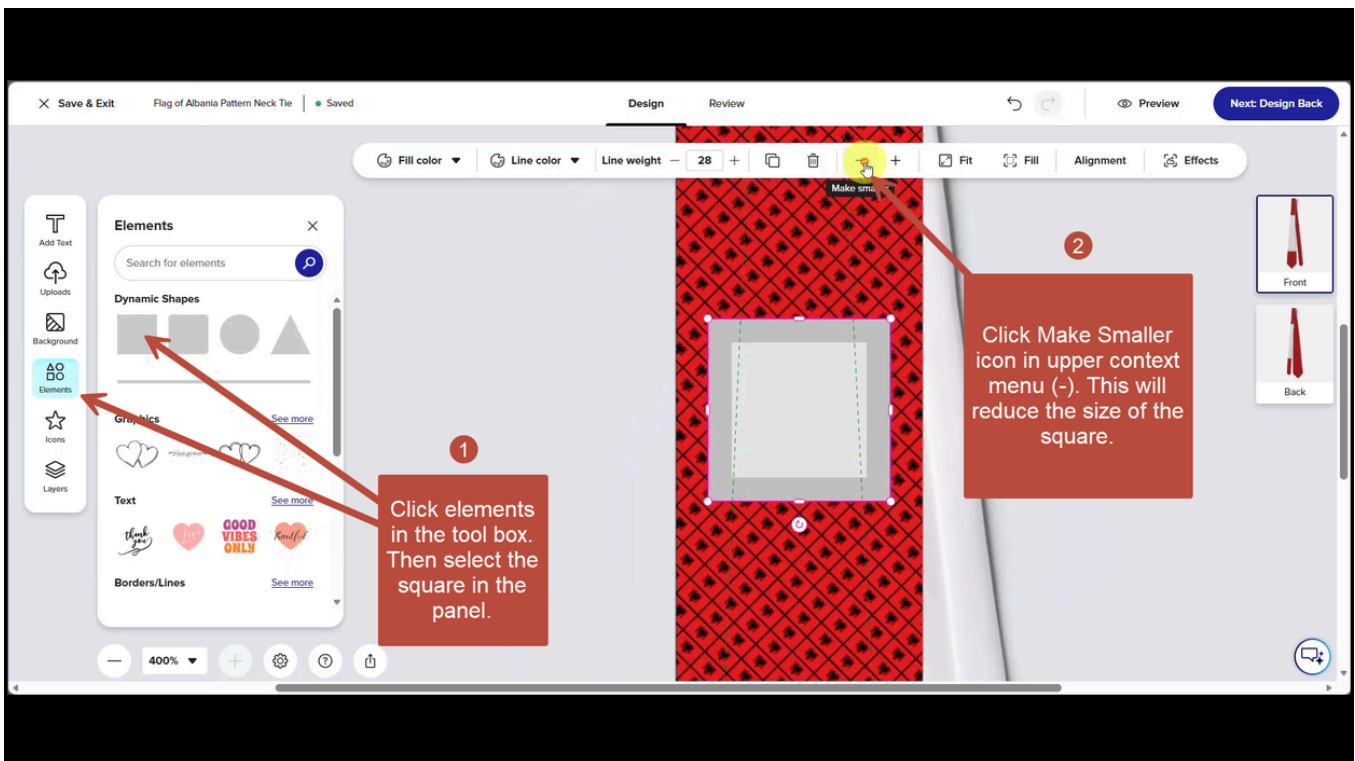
Save & Exit Flag of Albania Pattern Neck Tie • Saved

Design Review

Preview Next: Design Back

Fill color Line color Line weight – 28 + Fit Fill Alignment Effects

Make sma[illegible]

Add Text
Uploads
Background
Elements
Icons
Layers

Elements

Search for elements

Dynamic Shapes

Graphics See more

Text See more

Borders/Lines See more

400%

Front

Back

1

Click elements in the tool box. Then select the square in the panel.

2

Click Make Smaller icon in upper context menu (-). This will reduce the size of the square.